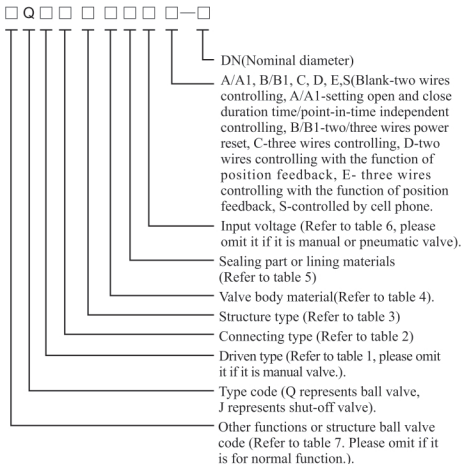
□ Q □ □ □ □ □ □ □—□

DN(Nominal diameter)

A/A1, B/B1, C, D, E,S(Blank-two wires controlling, A/A1-setting open and close duration time/point-in-time independent controlling, B/B1-two/three wires power reset, C-three wires controlling, D-two wires controlling with the function of position feedback, E- three wires controlling with the function of position feedback, S-controlled by cell phone.

Input voltage (Refer to table 6, please omit it if it is manual or pneumatic valve).

Sealing part or lining materials (Refer to table 5)

Valve body material(Refer to table 4).

Structure type (Refer to table 3)

Connecting type (Refer to table 2)

Driven type (Refer to table 1, please omit it if it is manual valve.).

Type code (Q represents ball valve, J represents shut-off valve).

Other functions or structure ball valve code (Refer to table 7. Please omit if it is for normal function.).